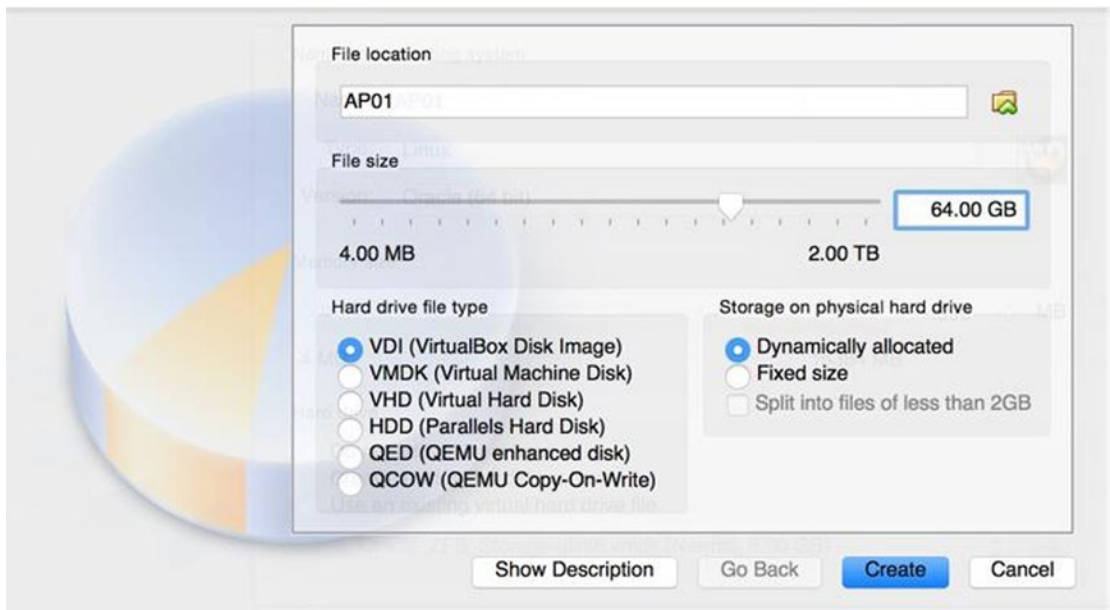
File location

AP01

File size

64.00 GB

4.00 MB

2.00 TB

Hard drive file type

VDI (VirtualBox Disk Image)
VMDK (Virtual Machine Disk)
VHD (Virtual Hard Disk)
HDD (Parallels Hard Disk)
QED (QEMU enhanced disk)
QCOW (QEMU Copy-On-Write)

Storage on physical hard drive

Dynamically allocated
Fixed size
Split into files of less than 2GB

Show Description
Go Back
Create
Cancel